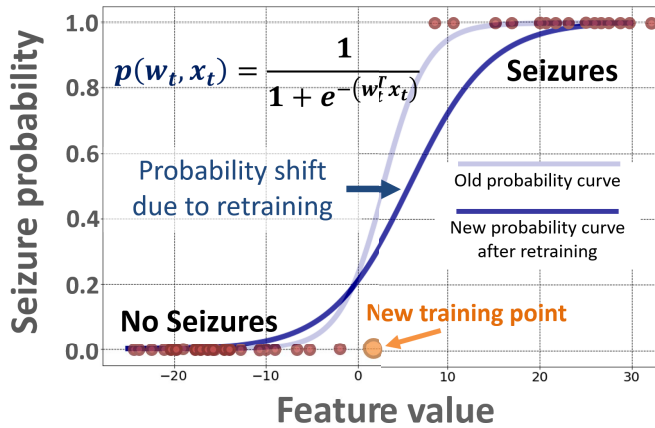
$p(w_t, x_t) = \frac{1}{1 + e^{-(w_t^T x_t)}}$

Seizures

Probability shift due to retraining

Old probability curve

New probability curve after retraining

No Seizures

New training point

Seizure probability

1.0
0.8
0.6
0.4
0.2
0.0

−20
−10
0
10
20
30

Feature value